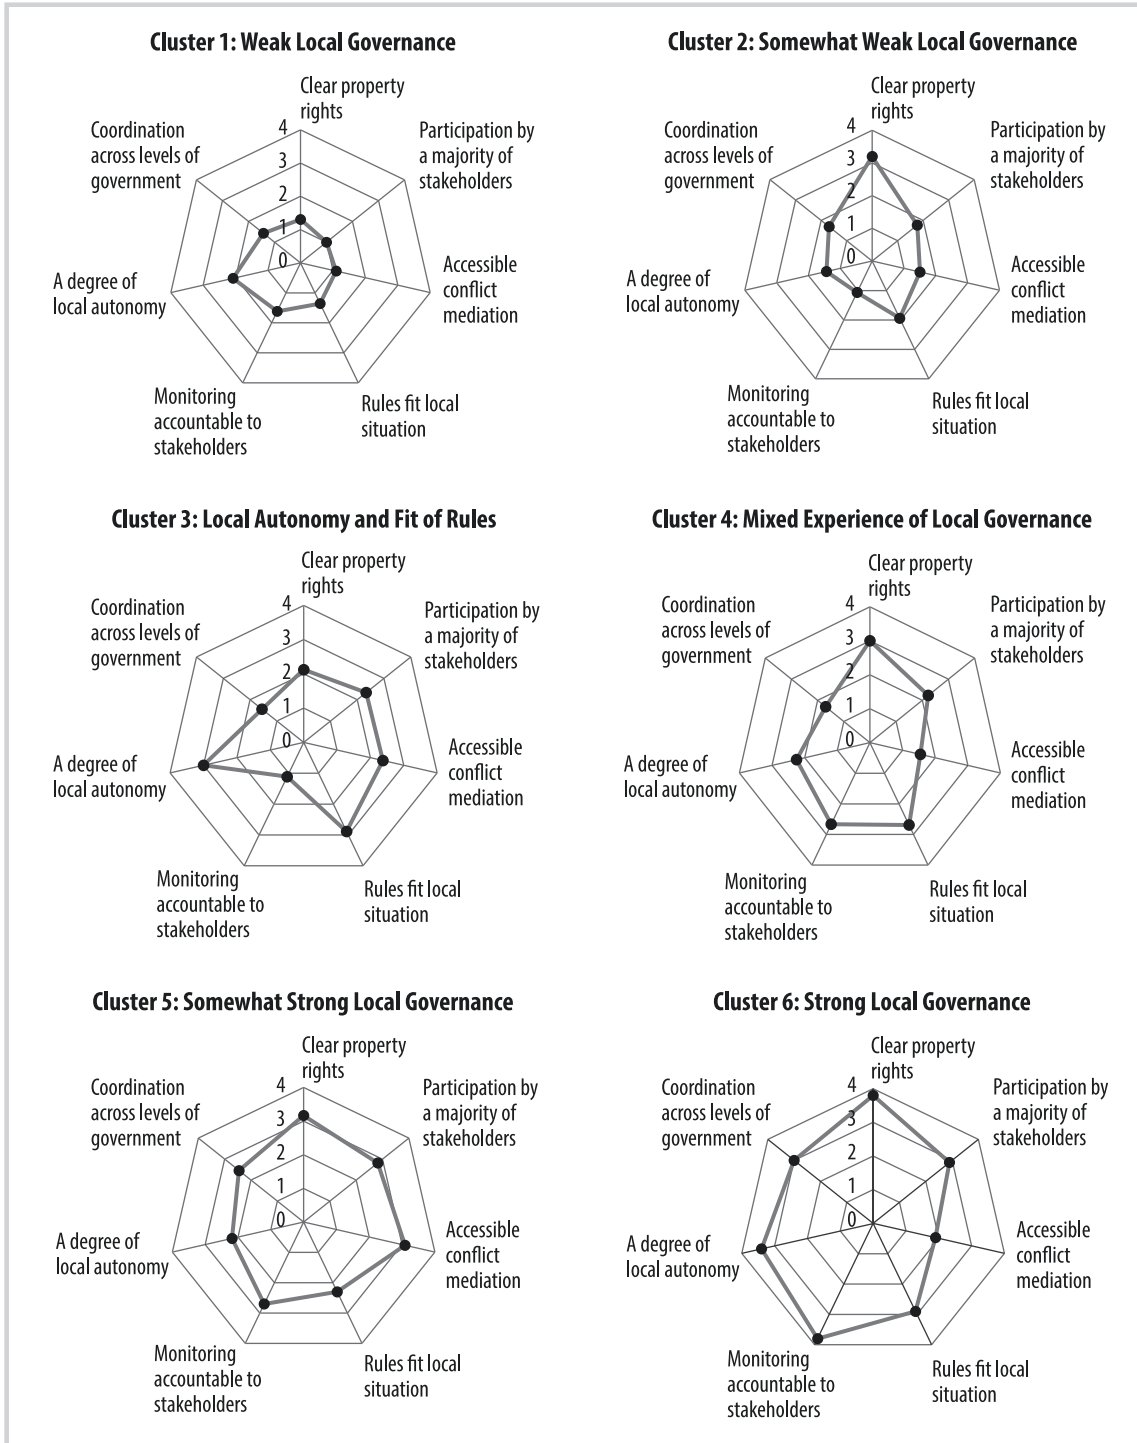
Cluster 1: Weak Local Governance

Clear property rights
Participation by a majority of stakeholders
Accessible conflict mediation
Rules fit local situation
Monitoring accountable to stakeholders
A degree of local autonomy
Coordination across levels of government
4
3
2
1
0

Cluster 2: Somewhat Weak Local Governance

Clear property rights
Participation by a majority of stakeholders
Accessible conflict mediation
Rules fit local situation
Monitoring accountable to stakeholders
A degree of local autonomy
Coordination across levels of government
4
3
2
1
0

Cluster 3: Local Autonomy and Fit of Rules

Clear property rights
Participation by a majority of stakeholders
Accessible conflict mediation
Rules fit local situation
Monitoring accountable to stakeholders
A degree of local autonomy
Coordination across levels of government
4
3
2
1
0

Cluster 4: Mixed Experience of Local Governance

Clear property rights
Participation by a majority of stakeholders
Accessible conflict mediation
Rules fit local situation
Monitoring accountable to stakeholders
A degree of local autonomy
Coordination across levels of government
4
3
2
1
0

Cluster 5: Somewhat Strong Local Governance

Clear property rights
Participation by a majority of stakeholders
Accessible conflict mediation
Rules fit local situation
Monitoring accountable to stakeholders
A degree of local autonomy
Coordination across levels of government
4
3
2
1
0

Cluster 6: Strong Local Governance

Clear property rights
Participation by a majority of stakeholders
Accessible conflict mediation
Rules fit local situation
Monitoring accountable to stakeholders
A degree of local autonomy
Coordination across levels of government
4
3
2
1
0